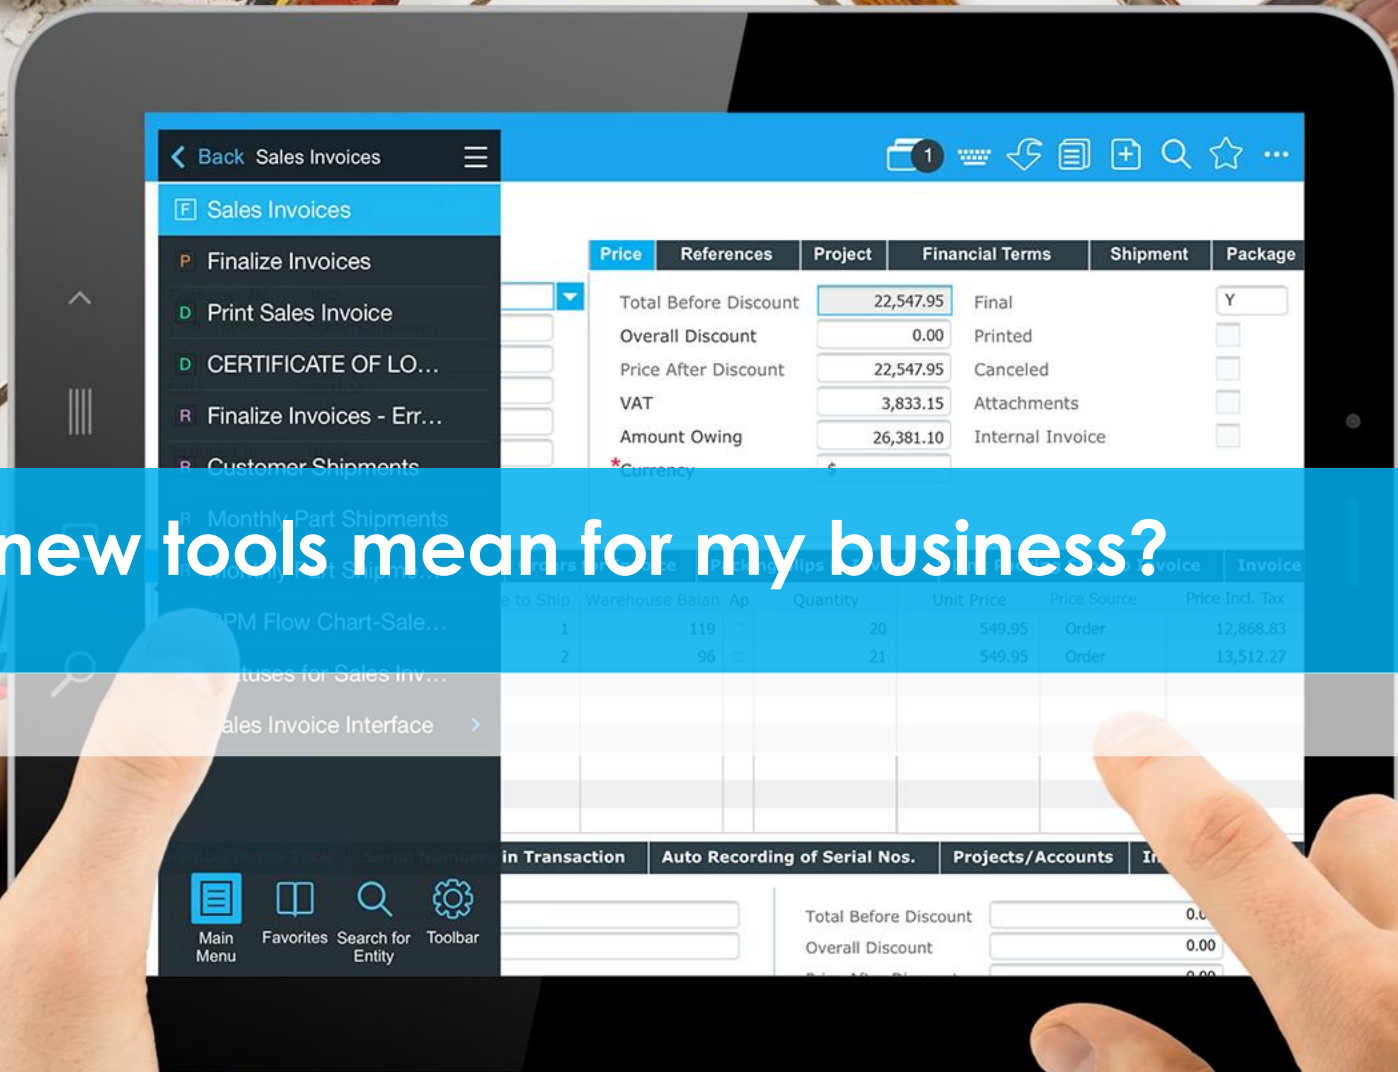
Back Sales Invoices

1

Sales Invoices
P Finalize Invoices
D Print Sales Invoice
D CERTIFICATE OF LO...
R Finalize Invoices - Err...
R Customer Shipments
R Monthly Part Shipments
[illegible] Monthly Part Shipme...
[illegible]PM Flow Chart-Sale...
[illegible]tuses for Sales Inv...
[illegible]ales Invoice Interface

| Price | References | Project | Financial Terms | Shipment | Package |
|---|---|---|---|---|---|

| | | | |
|---|---|---|---|
| Total Before Discount | 22,547.95 | Final | Y |
| Overall Discount | 0.00 | Printed | |
| Price After Discount | 22,547.95 | Canceled | |
| VAT | 3,833.15 | Attachments | |
| Amount Owing | 26,381.10 | Internal Invoice | |
| *Currency | $ | | |

new tools mean for my business?

| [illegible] to Ship | Warehouse Balan | Ap | Quantity | Unit Price | Price Source | Price Incl. Tax |
|---|---|---|---|---|---|---|
| 1 | 119 | | 20 | 549.95 | Order | 12,868.83 |
| 2 | 96 | | 21 | 549.95 | Order | 13,512.27 |

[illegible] in Transaction | Auto Recording of Serial Nos. | Projects/Accounts | I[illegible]

Total Before Discount 0.0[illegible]
Overall Discount 0.00
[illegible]

Main Menu
Favorites
Search for Entity
Toolbar